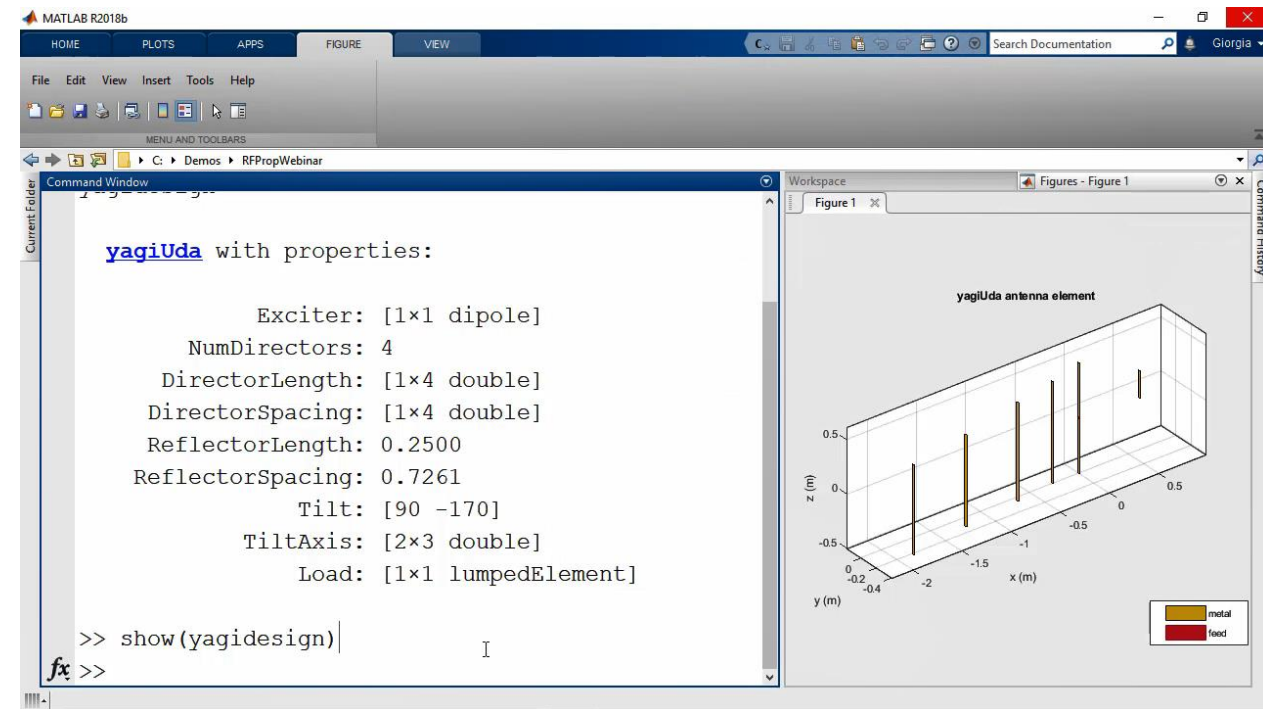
MATLAB R2018b

HOME PLOTS APPS FIGURE VIEW

Search Documentation

Giorgia

File Edit View Insert Tools Help

MENU AND TOOLBARS

C: ▸ Demos ▸ RFPropWebinar

Current Folder

Command Window

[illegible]

yagiUda with properties:

Exciter: [1×1 dipole]
NumDirectors: 4
DirectorLength: [1×4 double]
DirectorSpacing: [1×4 double]
ReflectorLength: 0.2500
ReflectorSpacing: 0.7261
Tilt: [90 -170]
TiltAxis: [2×3 double]
Load: [1×1 lumpedElement]

>> show(yagidesign)

$fx$ >>

Workspace

Figures - Figure 1

Figure 1

Command History

yagiUda antenna element

0.5
z (m)
0
-0.5
0
-0.2
-0.4
y (m)
-2
-1.5
-1
-0.5
0
0.5
x (m)

metal
feed